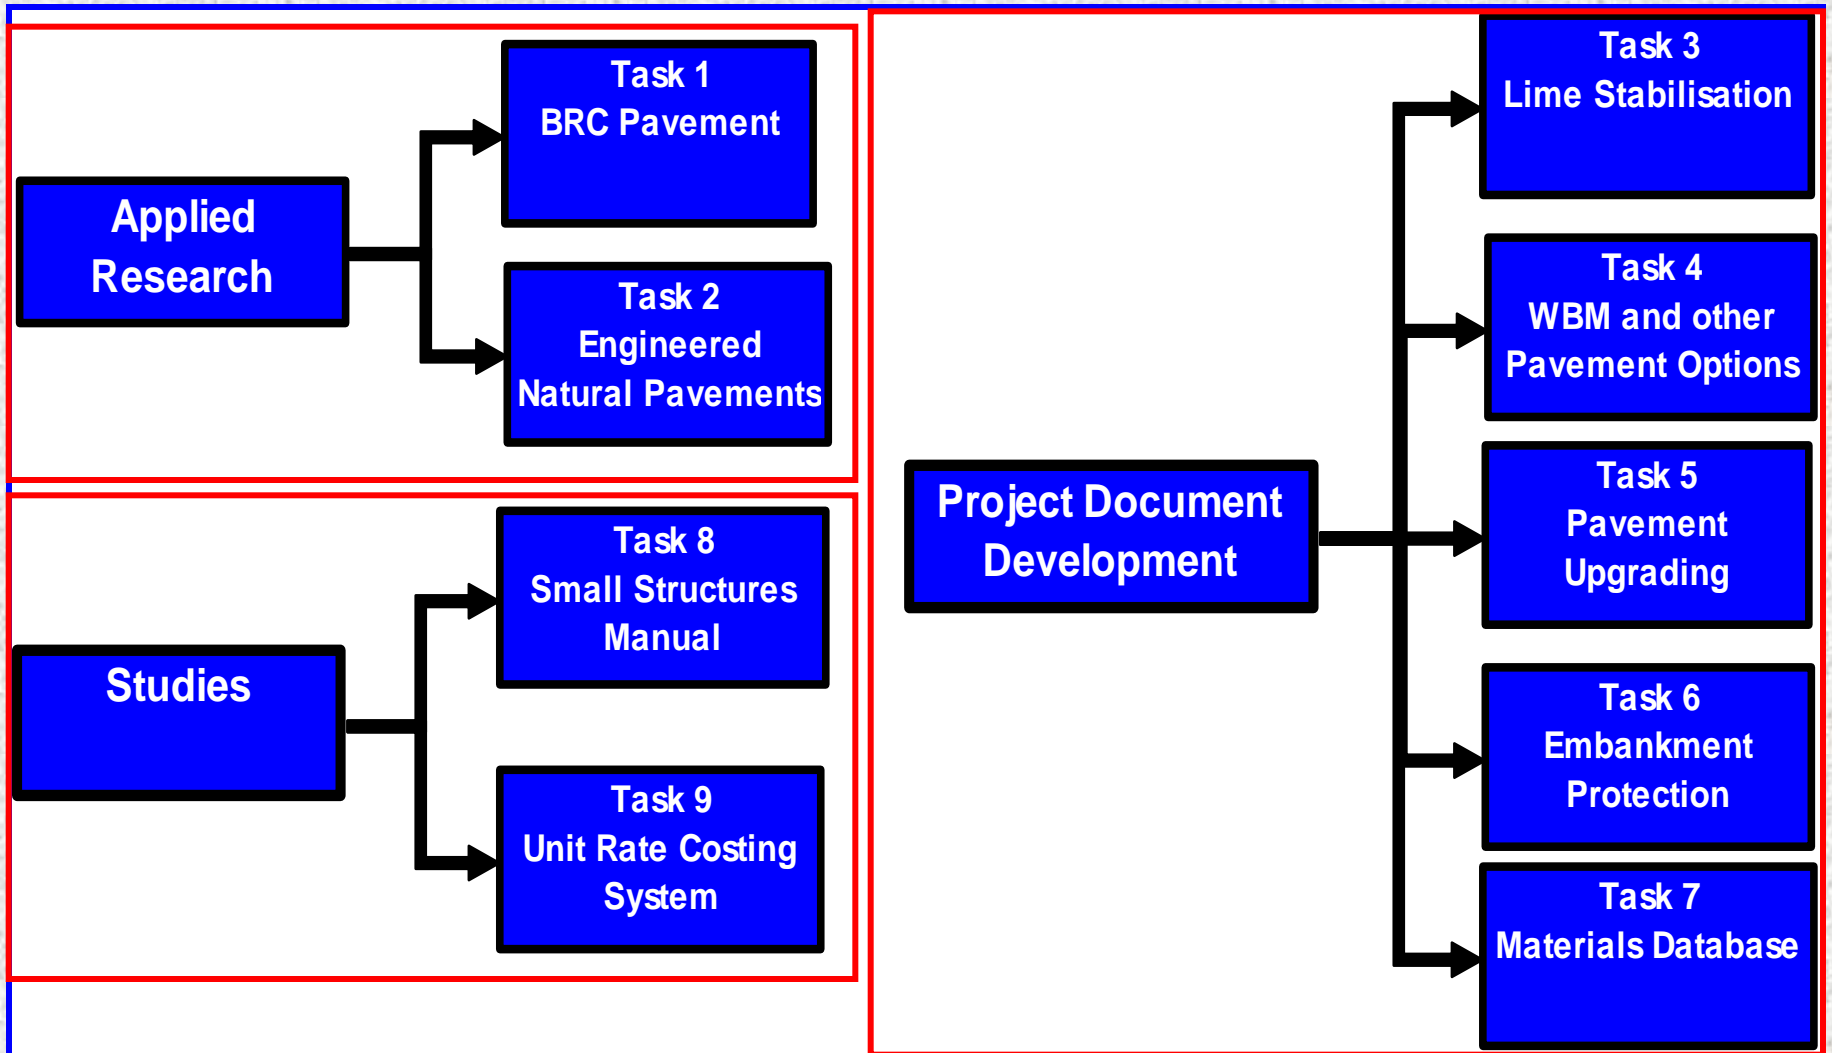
Applied Research

Task 1
BRC Pavement

Task 2
Engineered Natural Pavements

Studies

Task 8
Small Structures Manual

Task 9
Unit Rate Costing System

Project Document Development

Task 3
Lime Stabilisation

Task 4
WBM and other Pavement Options

Task 5
Pavement Upgrading

Task 6
Embankment Protection

Task 7
Materials Database